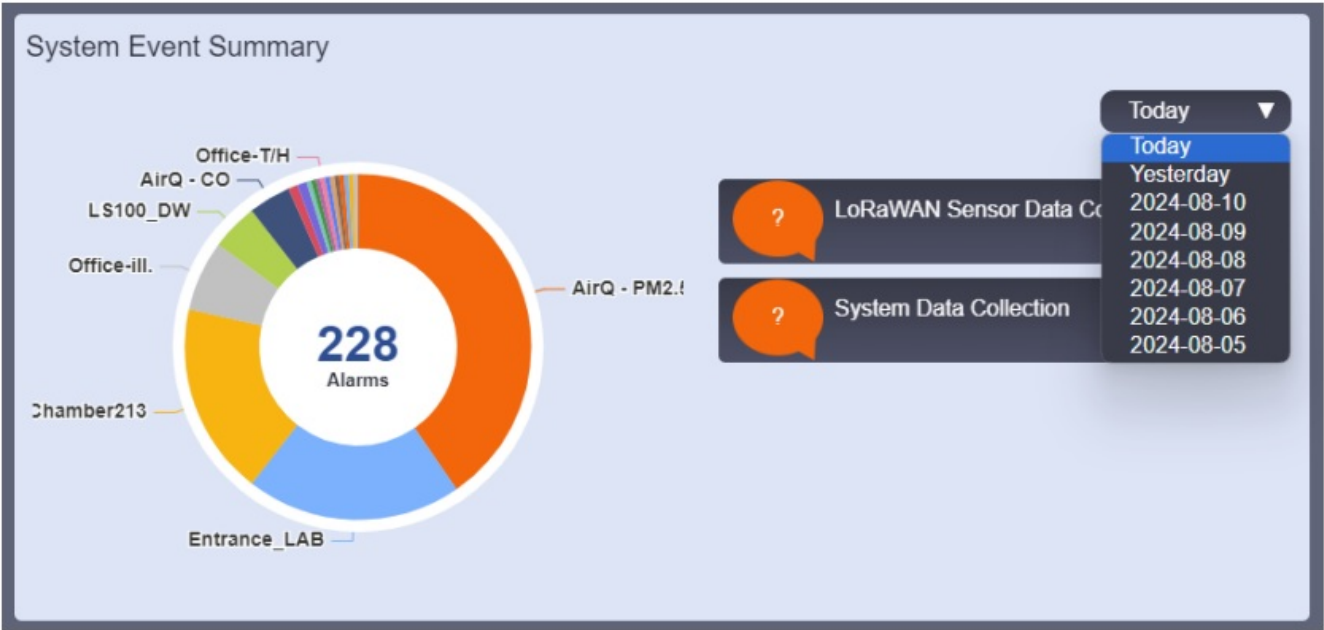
System Event Summary

Office-T/H
AirQ - CO
LS100_DW
Office-ill.
Chamber213
Entrance_LAB
AirQ - PM2.5

228
Alarms

?
LoRaWAN Sensor Data Co

?
System Data Collection

Today ▼
Today
Yesterday
2024-08-10
2024-08-09
2024-08-08
2024-08-07
2024-08-06
2024-08-05